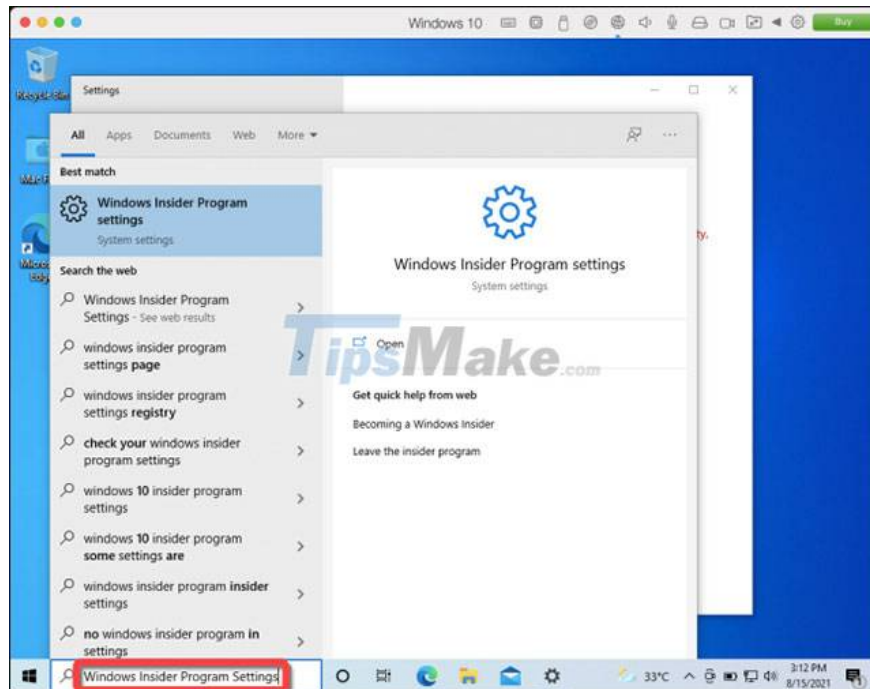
Windows 10

Buy

Recycle Bin

Settings

Mac F

Micro Edg

ty.

All Apps Documents Web More ▾

Best match

Windows Insider Program settings
System settings

Search the web

Windows Insider Program Settings - See web results

windows insider program settings page

windows insider program settings registry

check your windows insider program settings

windows 10 insider program settings

windows 10 insider program some settings are

windows insider program insider settings

no windows insider program in settings

Windows Insider Program settings
System settings

Open

TipsMake.com

Get quick help from web

Becoming a Windows Insider

Leave the insider program

Windows Insider Program Settings

33°C

3:12 PM
8/15/2021